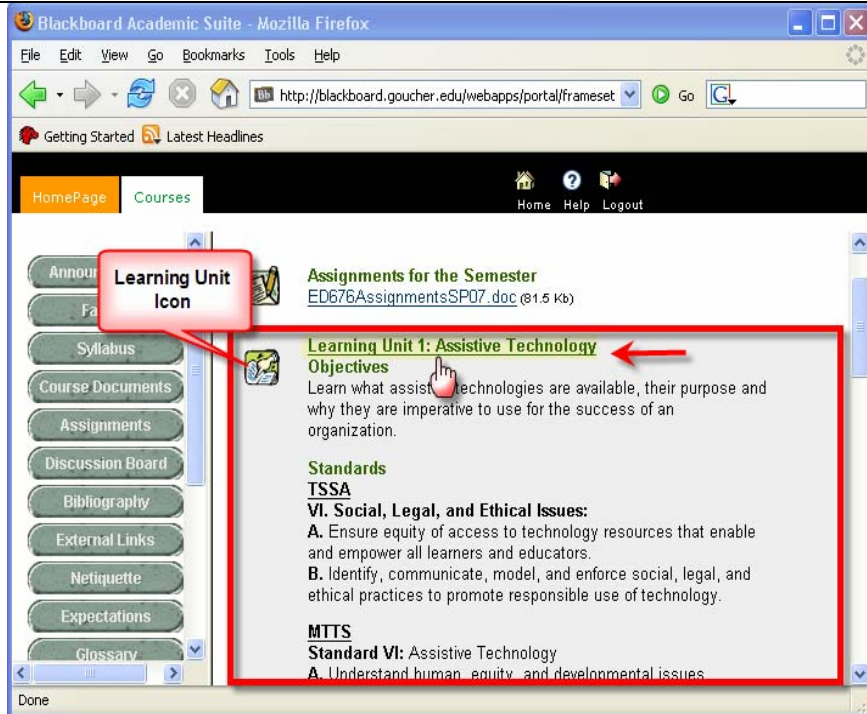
Blackboard Academic Suite - Mozilla Firefox

File Edit View Go Bookmarks Tools Help

http://blackboard.goucher.edu/webapps/portal/frameset Go

Getting Started Latest Headlines

HomePage Courses

Home Help Logout

Announ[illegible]

Fa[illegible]

Syllabus

Course Documents

Assignments

Discussion Board

Bibliography

External Links

Netiquette

Expectations

Glossary

Learning Unit Icon

Assignments for the Semester
ED676AssignmentsSP07.doc (81.5 Kb)

Learning Unit 1: Assistive Technology
Objectives
Learn what assist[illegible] technologies are available, their purpose and why they are imperative to use for the success of an organization.

Standards
TSSA
VI. Social, Legal, and Ethical Issues:
A. Ensure equity of access to technology resources that enable and empower all learners and educators.
B. Identify, communicate, model, and enforce social, legal, and ethical practices to promote responsible use of technology.

MTTS
Standard VI: Assistive Technology
A. Understand human, equity, and developmental issues

Done